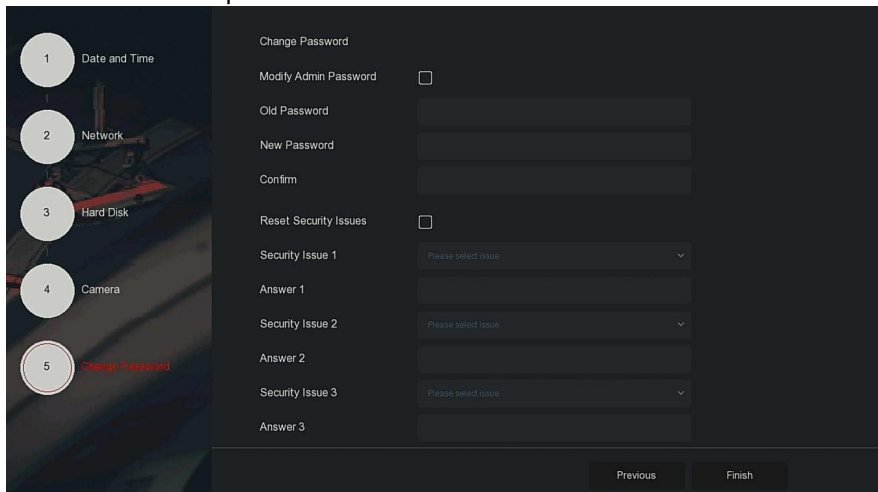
1 Date and Time

2 Network

3 Hard Disk

4 Camera

5 Change Password

Change Password

Modify Admin Password

Old Password

New Password

Confirm

Reset Security Issues

Security Issue 1 Please select issue

Answer 1

Security Issue 2 Please select issue

Answer 2

Security Issue 3 Please select issue

Answer 3

Previous Finish